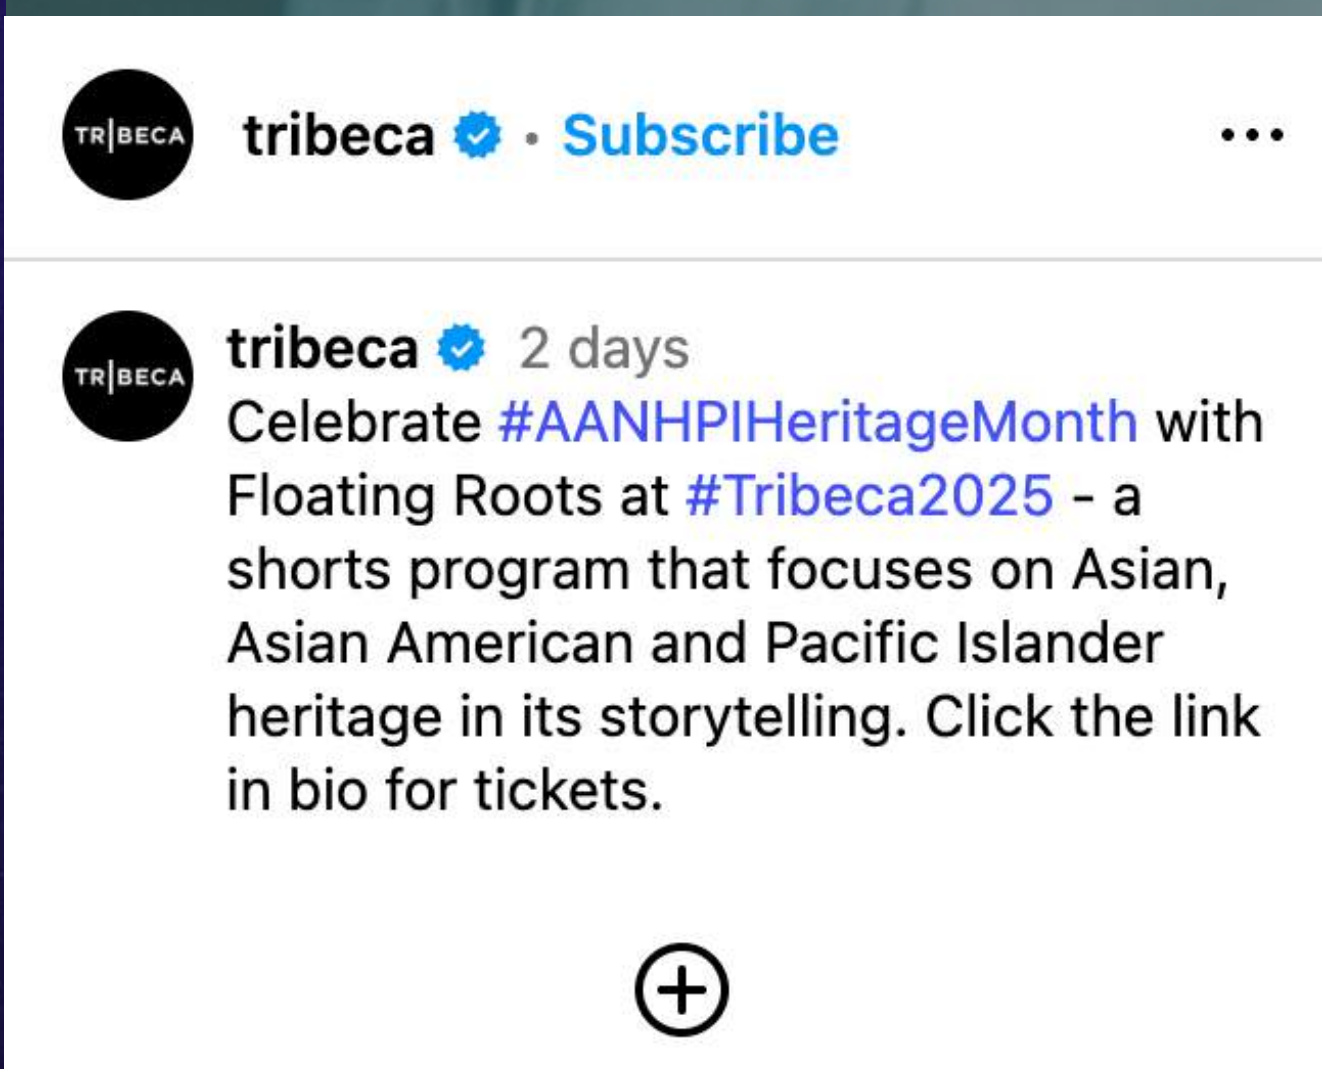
TR|BECA

tribeca • Subscribe

•••

TR|BECA

tribeca 2 days

Celebrate #AANHPIHeritageMonth with Floating Roots at #Tribeca2025 - a shorts program that focuses on Asian, Asian American and Pacific Islander heritage in its storytelling. Click the link in bio for tickets.